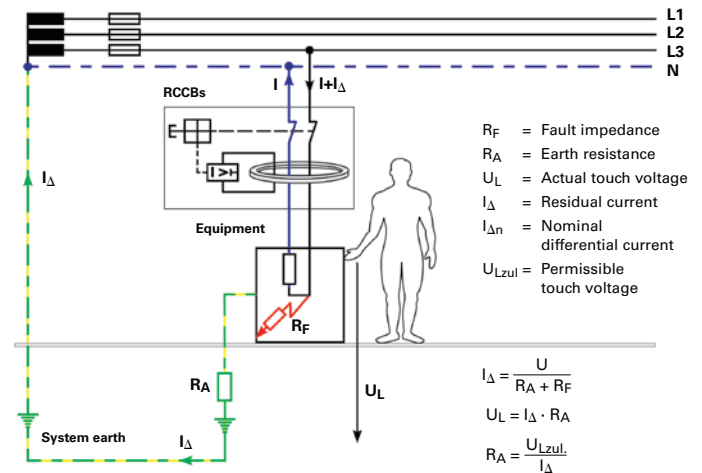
L1
L2
L3
N

I
I+I$_\Delta$

RCCBs

I$_\Delta$

Equipment

$R_F$

$R_A$

$U_L$

System earth

I$_\Delta$

$R_F$ = Fault impedance
$R_A$ = Earth resistance
$U_L$ = Actual touch voltage
$I_\Delta$ = Residual current
$I_{\Delta n}$ = Nominal differential current
$U_{Lzul}$ = Permissible touch voltage

$I_\Delta = \frac{U}{R_A + R_F}$

$U_L = I_\Delta \cdot R_A$

$R_A = \frac{U_{Lzul.}}{I_\Delta}$